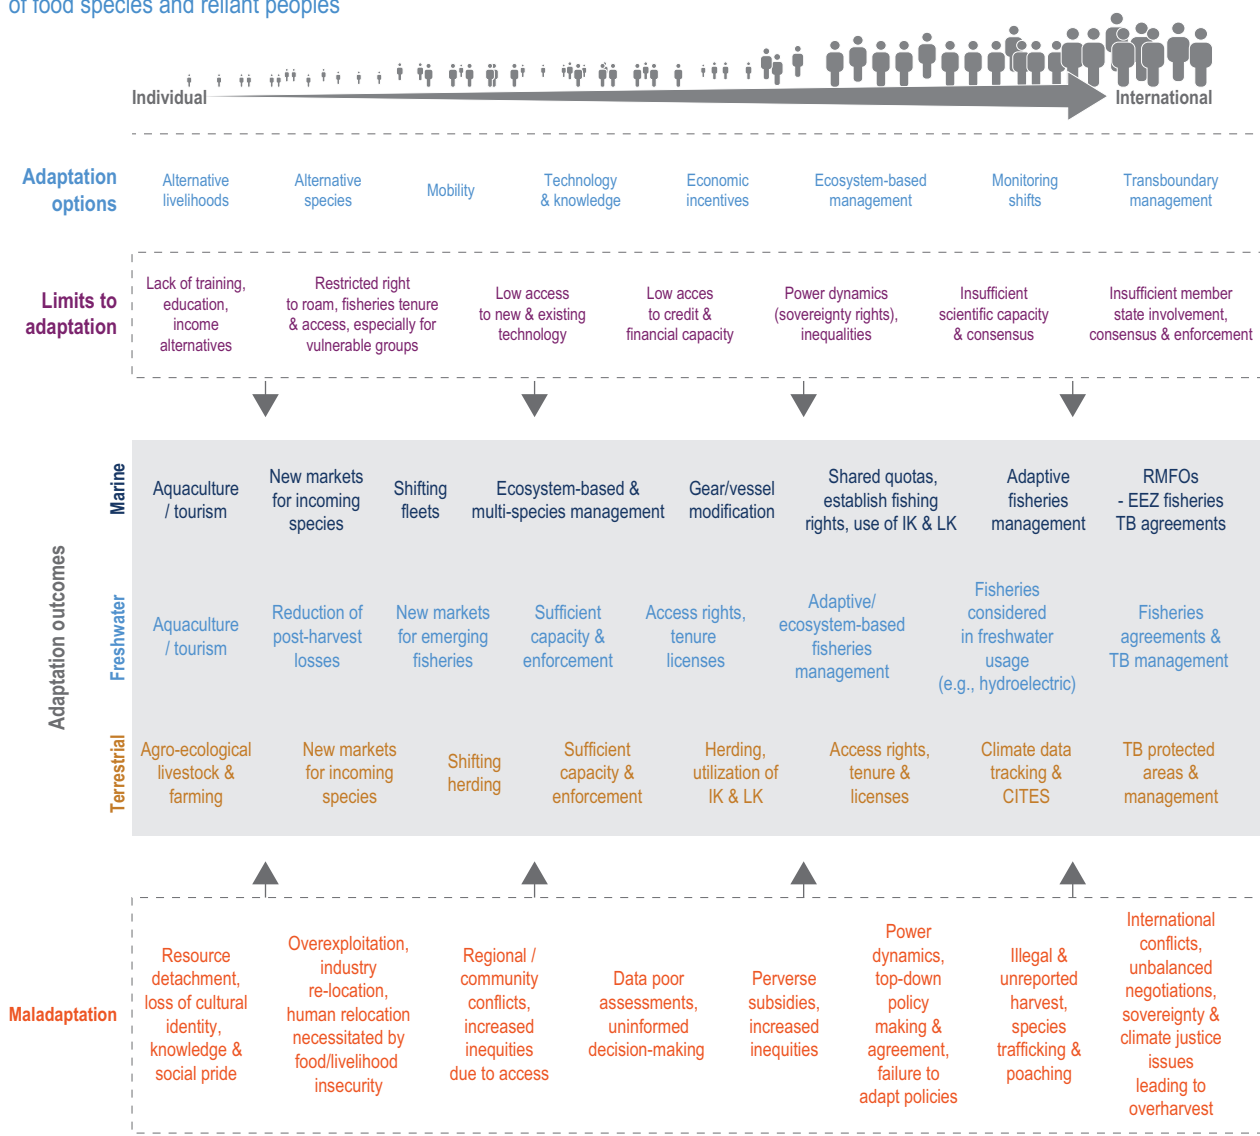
of food species and reliant peoples

Individual

International

Adaptation options

Alternative livelihoods

Alternative species

Mobility

Technology & knowledge

Economic incentives

Ecosystem-based management

Monitoring shifts

Transboundary management

Limits to adaptation

Lack of training, education, income alternatives

Restricted right to roam, fisheries tenure & access, especially for vulnerable groups

Low access to new & existing technology

Low acces to credit & financial capacity

Power dynamics (sovereignty rights), inequalities

Insufficient scientific capacity & consensus

Insufficient member state involvement, consensus & enforcement

Adaptation outcomes

Marine

Aquaculture / tourism

New markets for incoming species

Shifting fleets

Ecosystem-based & multi-species management

Gear/vessel modification

Shared quotas, establish fishing rights, use of IK & LK

Adaptive fisheries management

RMFOs - EEZ fisheries TB agreements

Freshwater

Aquaculture / tourism

Reduction of post-harvest losses

New markets for emerging fisheries

Sufficient capacity & enforcement

Access rights, tenure licenses

Adaptive/ ecosystem-based fisheries management

Fisheries considered in freshwater usage (e.g., hydroelectric)

Fisheries agreements & TB management

Terrestrial

Agro-ecological livestock & farming

New markets for incoming species

Shifting herding

Sufficient capacity & enforcement

Herding, utilization of IK & LK

Access rights, tenure & licenses

Climate data tracking & CITES

TB protected areas & management

Maladaptation

Resource detachment, loss of cultural identity, knowledge & social pride

Overexploitation, industry re-location, human relocation necessitated by food/livelihood insecurity

Regional / community conflicts, increased inequities due to access

Data poor assessments, uninformed decision-making

Perverse subsidies, increased inequities

Power dynamics, top-down policy making & agreement, failure to adapt policies

Illegal & unreported harvest, species trafficking & poaching

International conflicts, unbalanced negotiations, sovereignty & climate justice issues leading to overharvest